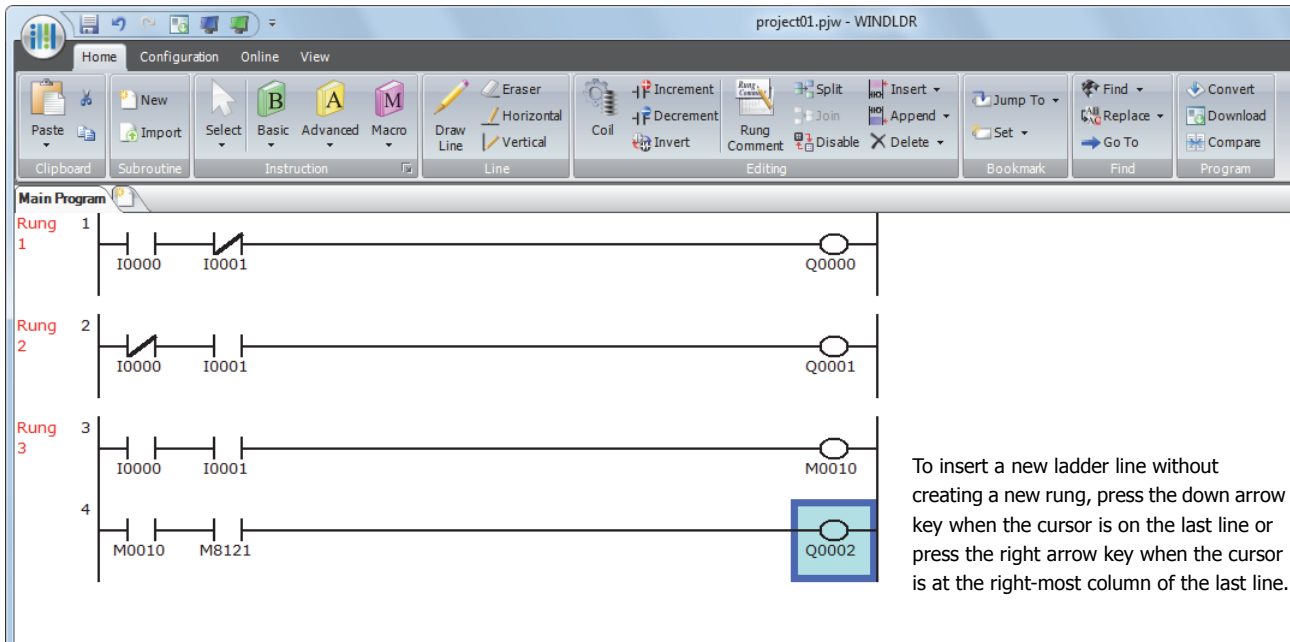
project01.pjw - WINDLDR

Home Configuration Online View

Paste Clipboard New Import Subroutine Select Basic Advanced Macro Instruction Draw Line Eraser Horizontal Vertical Line Coil Increment Decrement Invert Rung Comment Split Join Disable Insert Append Delete Editing Jump To Set Bookmark Find Replace Go To Find Convert Download Compare Program

Main Program

Rung 1 1
I0000 I0001 Q0000

Rung 2 2
I0000 I0001 Q0001

Rung 3 3
I0000 I0001 M0010

4
M0010 M8121 Q0002

To insert a new ladder line without creating a new rung, press the down arrow key when the cursor is on the last line or press the right arrow key when the cursor is at the right-most column of the last line.